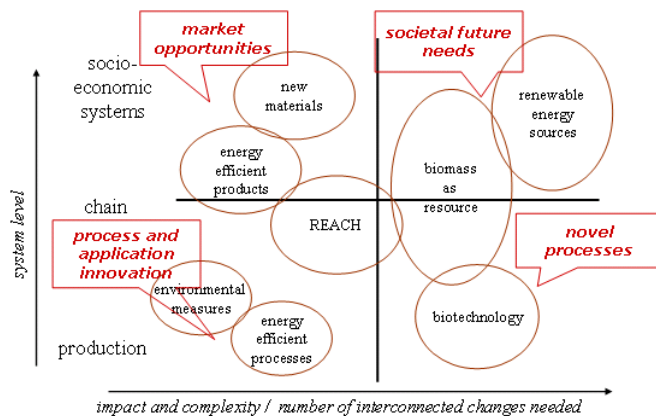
market opportunities

societal future needs

socio-economic systems

new materials

renewable energy sources

energy efficient products

biomass as resource

chain

REACH

process and application innovation

novel processes

environmental measures

energy efficient processes

biotechnology

production

system level

impact and complexity / number of interconnected changes needed